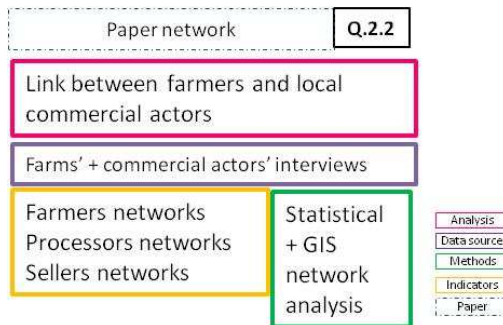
Paper network

Q.2.2

Link between farmers and local commercial actors

Farms' + commercial actors' interviews

Farmers networks
Processors networks
Sellers networks

Statistical + GIS network analysis

Analysis
Data source
Methods
Indicators
Paper